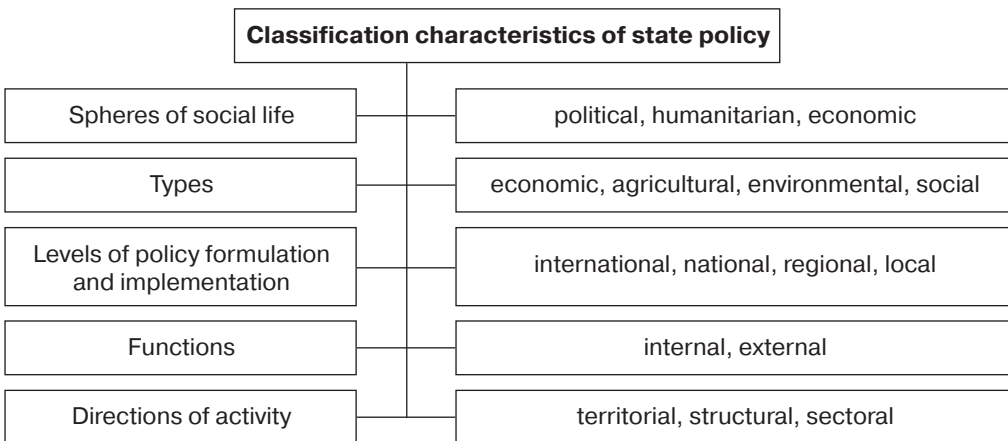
**Classification characteristics of state policy**

Spheres of social life

political, humanitarian, economic

Types

economic, agricultural, environmental, social

Levels of policy formulation and implementation

international, national, regional, local

Functions

internal, external

Directions of activity

territorial, structural, sectoral